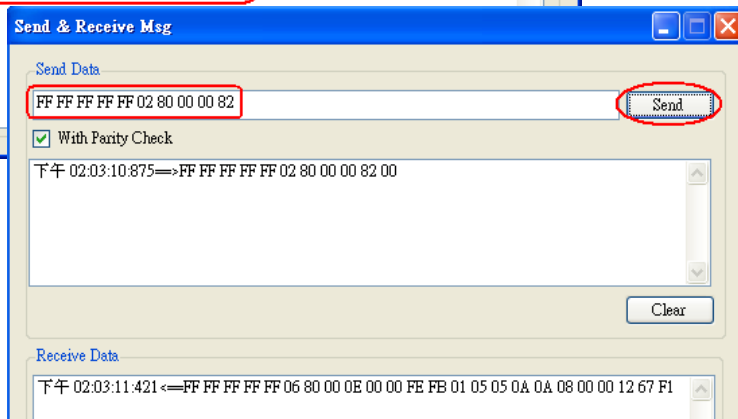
Send & Receive Msg

Send Data

FF FF FF FF FF 02 80 00 00 82

Send

With Parity Check

下午 02:03:10:875==>FF FF FF FF FF 02 80 00 00 82 00

Clear

Receive Data

下午 02:03:11:421<==FF FF FF FF FF 06 80 00 0E 00 00 FE FB 01 05 05 0A 0A 08 00 00 12 67 F1